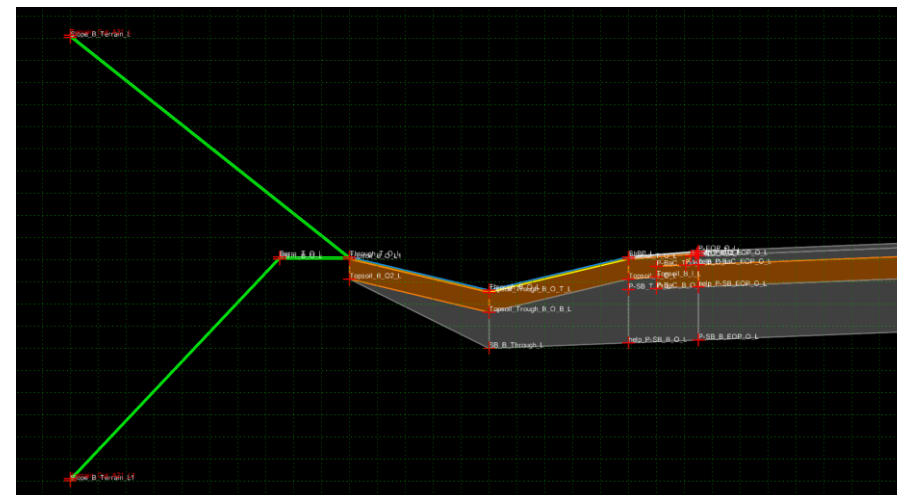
Slope_B_Terrain_L

Berm_B_O_L

Through_T_O_L

Topsoil_B_O2_L

Through_Trough_B_O_T_L

Topsoil_Trough_B_O_B_L

SB_B_Through_L

help_P-SB_B_O-L

P-SB_T

Topsoil_

P-EOP_B_L

P-SB_B_EOP_O-L

help_P-SB_EOP_O-L

P-SB_B_EOP_O-L

Slope_B_Terrain_Lf